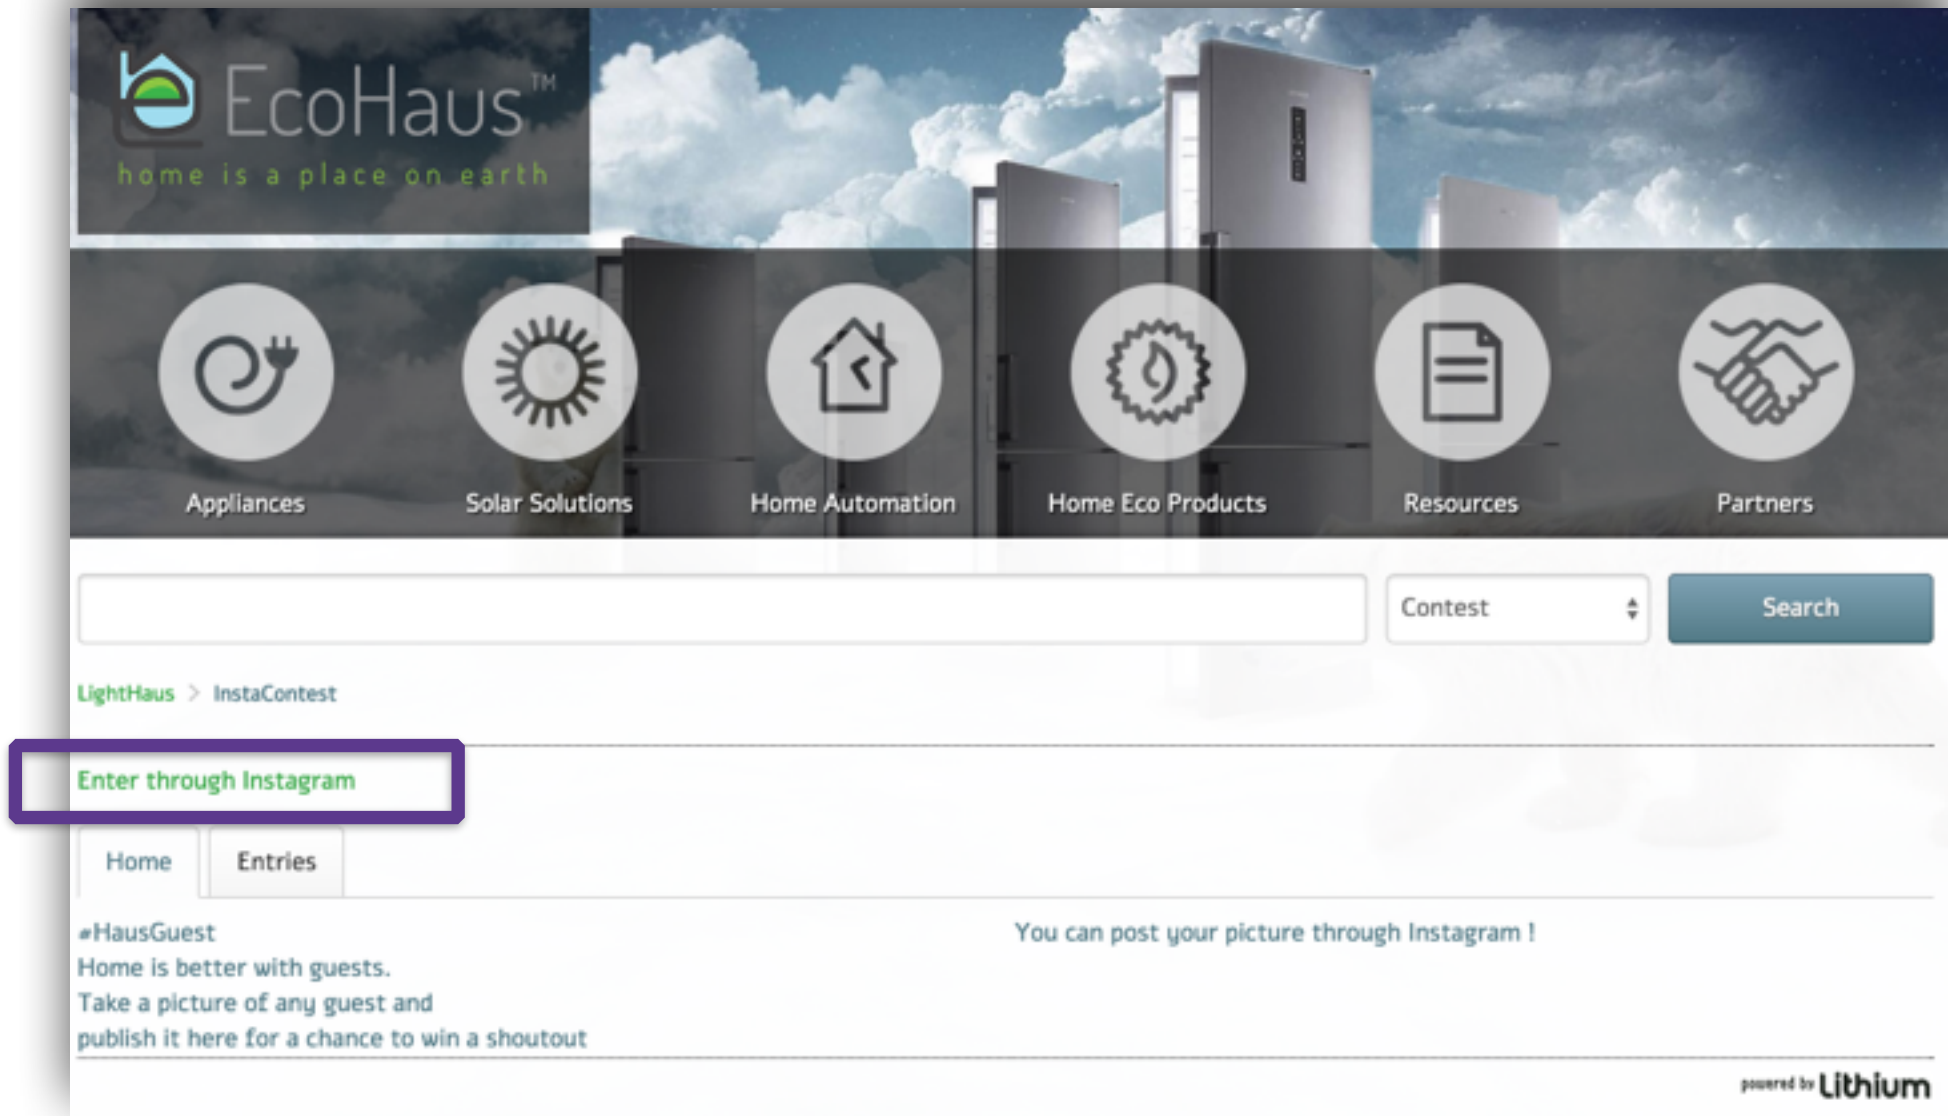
EcoHaus™
home is a place on earth

Appliances
Solar Solutions
Home Automation
Home Eco Products
Resources
Partners

Contest
Search

LightHaus > InstaContest

Enter through Instagram

Home
Entries

#HausGuest
Home is better with guests.
Take a picture of any guest and
publish it here for a chance to win a shoutout

You can post your picture through Instagram !

powered by Lithium